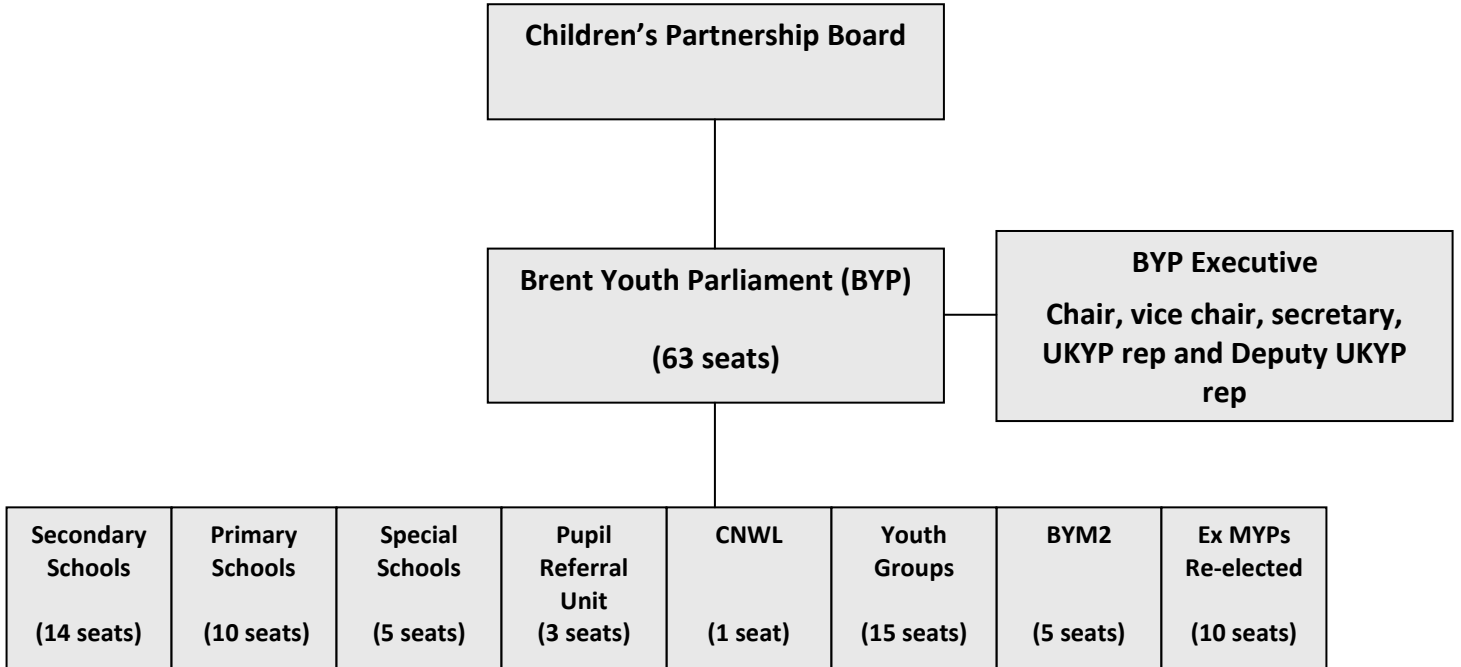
Children's Partnership Board

Brent Youth Parliament (BYP)

(63 seats)

BYP Executive

Chair, vice chair, secretary, UKYP rep and Deputy UKYP rep

| Secondary Schools (14 seats) | Primary Schools (10 seats) | Special Schools (5 seats) | Pupil Referral Unit (3 seats) | CNWL (1 seat) | Youth Groups (15 seats) | BYM2 (5 seats) | Ex MYPs Re-elected (10 seats) |
|---|---|---|---|---|---|---|---|